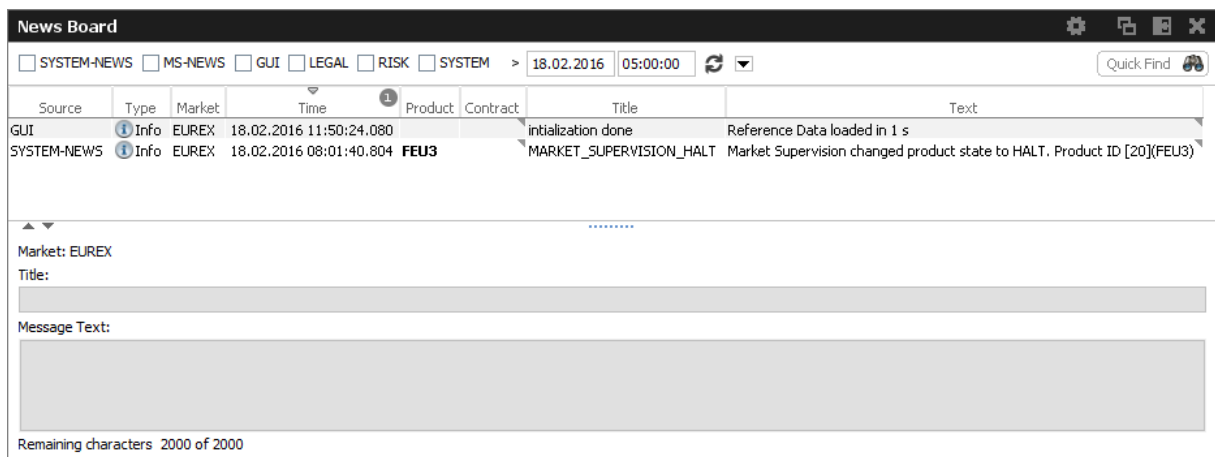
News Board

SYSTEM-NEWS MS-NEWS GUI LEGAL RISK SYSTEM > 18.02.2016 05:00:00

Quick Find

| Source | Type | Market | Time 1 | Product | Contract | Title | Text |
|---|---|---|---|---|---|---|---|
| GUI | Info | EUREX | 18.02.2016 11:50:24.080 | | | intialization done | Reference Data loaded in 1 s |
| SYSTEM-NEWS | Info | EUREX | 18.02.2016 08:01:40.804 | FEU3 | | MARKET_SUPERVISION_HALT | Market Supervision changed product state to HALT. Product ID [20](FEU3) |

Market: EUREX
Title:

Message Text:

Remaining characters 2000 of 2000